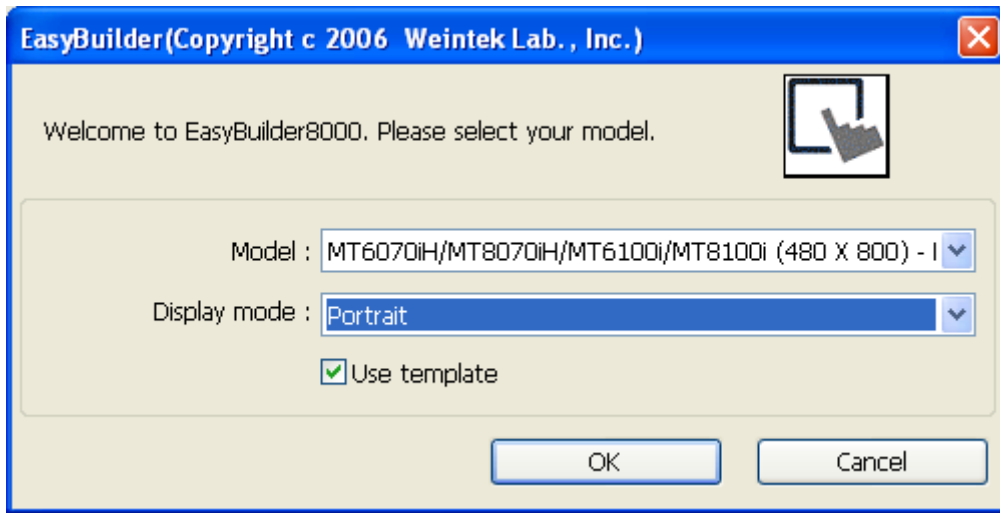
EasyBuilder(Copyright c 2006 Weintek Lab., Inc.)

Welcome to EasyBuilder8000. Please select your model.

Model : MT6070iH/MT8070iH/MT6100i/MT8100i (480 X 800) - I

Display mode : Portrait

Use template

OK

Cancel